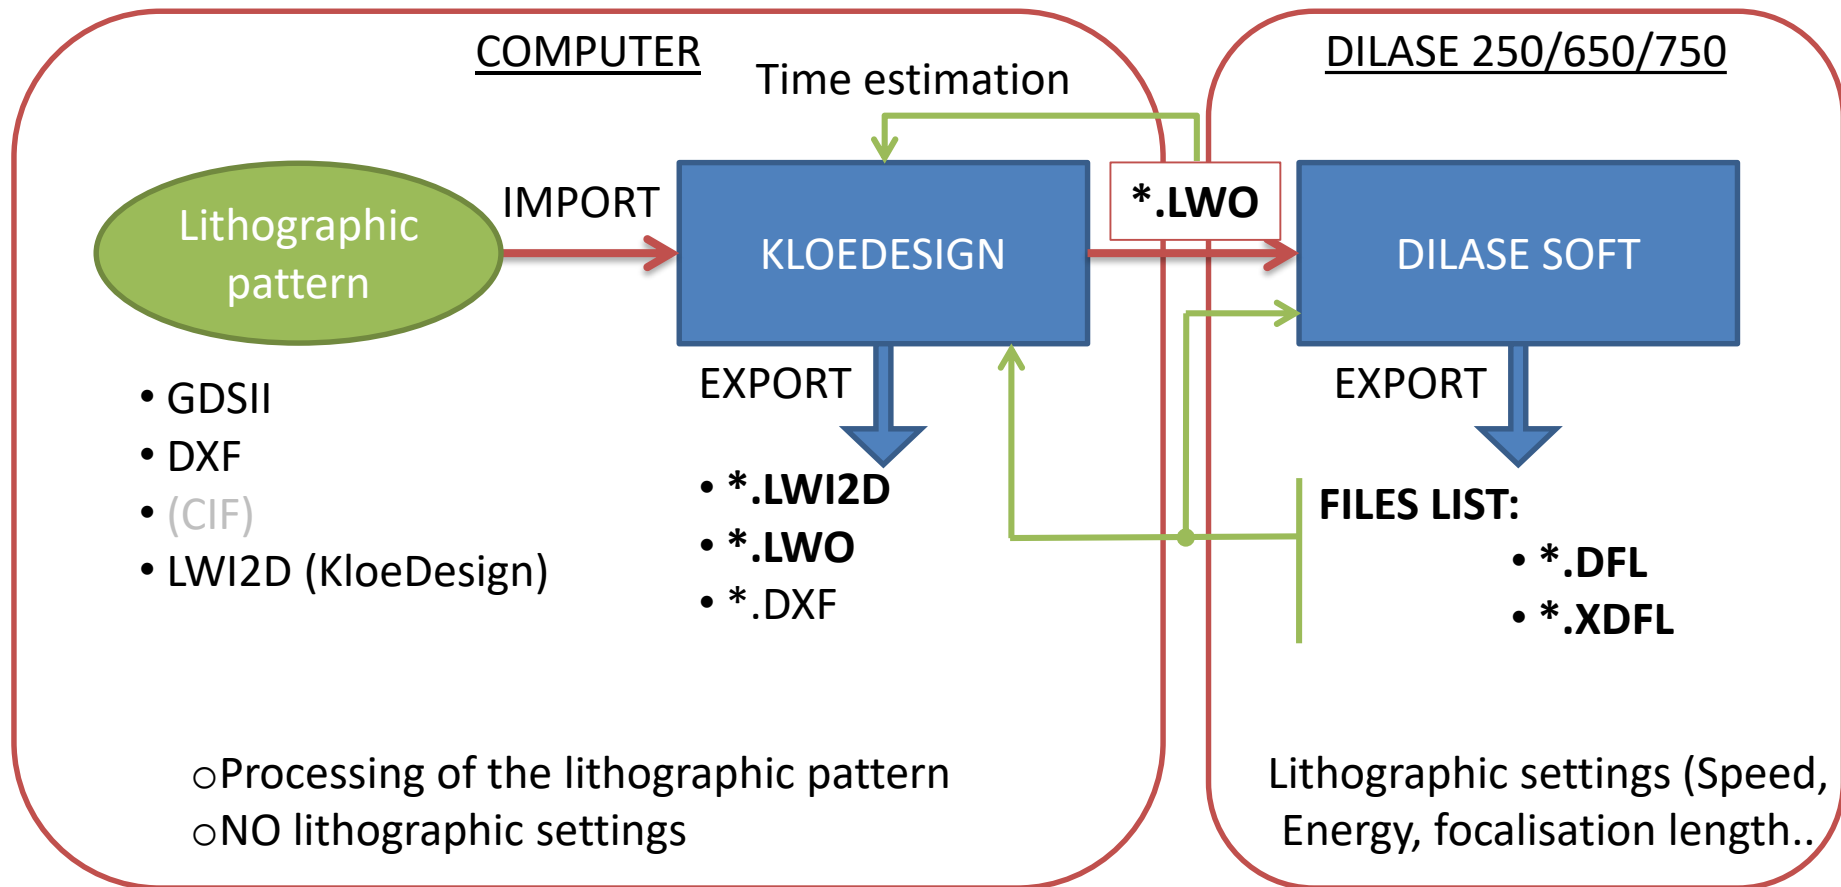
COMPUTER

Time estimation

DILASE 250/650/750

Lithographic pattern

IMPORT

KLOEDESIGN

*.LWO

DILASE SOFT

• GDSII
• DXF
• (CIF)
• LWI2D (KloeDesign)

EXPORT

• *.LWI2D
• *.LWO
• *.DXF

EXPORT

FILES LIST:
• *.DFL
• *.XDFL

○Processing of the lithographic pattern
○NO lithographic settings

Lithographic settings (Speed, Energy, focalisation length..